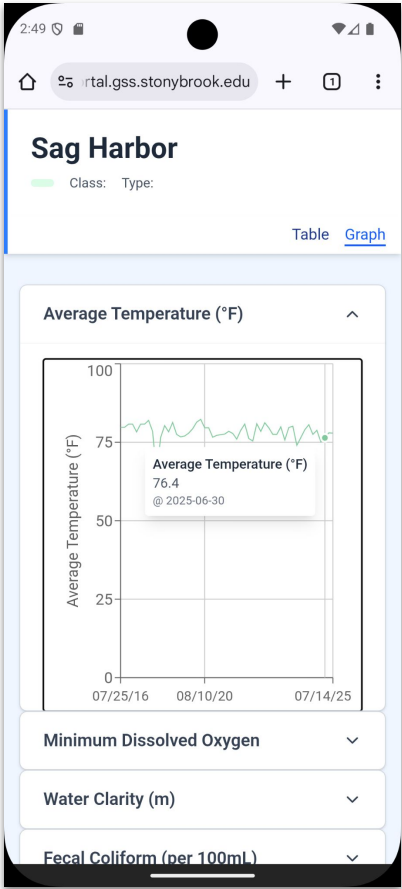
2:49

rtal.gss.stonybrook.edu

1

Sag Harbor

Class: Type:

Table Graph

Average Temperature (°F)

100

75

50

25

0

Average Temperature (°F)

Average Temperature (°F)
76.4
@ 2025-06-30

07/25/16 08/10/20 07/14/25

Minimum Dissolved Oxygen

Water Clarity (m)

Fecal Coliform (per 100mL)